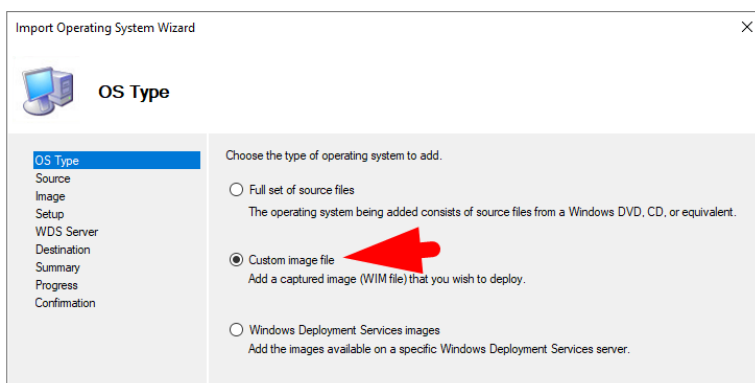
Import Operating System Wizard

×

OS Type

OS Type
Source
Image
Setup
WDS Server
Destination
Summary
Progress
Confirmation

Choose the type of operating system to add.

Full set of source files
The operating system being added consists of source files from a Windows DVD, CD, or equivalent.

Custom image file
Add a captured image (WIM file) that you wish to deploy.

Windows Deployment Services images
Add the images available on a specific Windows Deployment Services server.